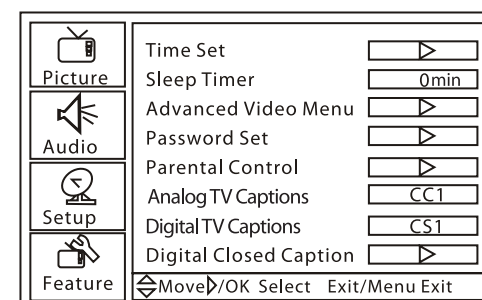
Picture
Audio
Setup
Feature

| | |
|---|---|
| Time Set | ▷ |
| Sleep Timer | 0min |
| Advanced Video Menu | ▷ |
| Password Set | ▷ |
| Parental Control | ▷ |
| Analog TV Captions | CC1 |
| Digital TV Captions | CS1 |
| Digital Closed Caption | ▷ |

⇕Move ▷/OK Select Exit/Menu Exit